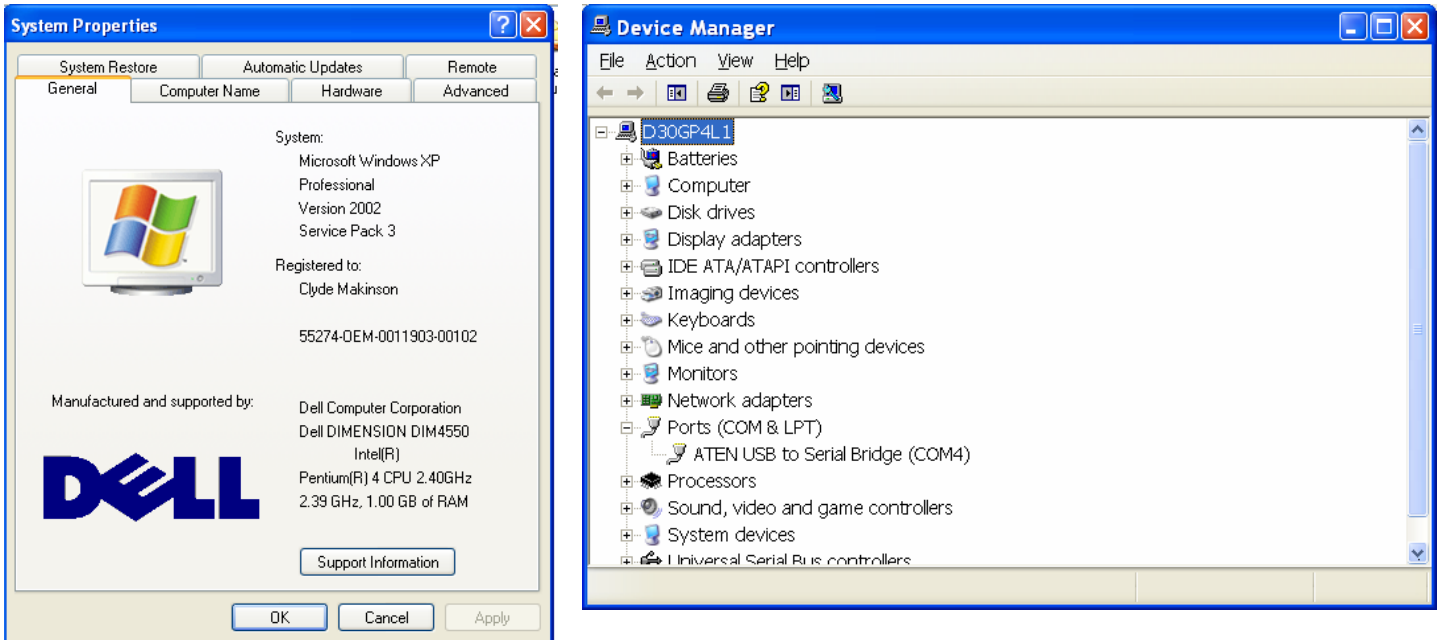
System Properties

System Restore | Automatic Updates | Remote
General | Computer Name | Hardware | Advanced

System:
Microsoft Windows XP
Professional
Version 2002
Service Pack 3

Registered to:
Clyde Makinson

55274-OEM-0011903-00102

Manufactured and supported by:

DELL

Dell Computer Corporation
Dell DIMENSION DIM4550
Intel(R)
Pentium(R) 4 CPU 2.40GHz
2.39 GHz, 1.00 GB of RAM

Support Information

OK | Cancel | Apply

Device Manager

File Action View Help

D30GP4L1
Batteries
Computer
Disk drives
Display adapters
IDE ATA/ATAPI controllers
Imaging devices
Keyboards
Mice and other pointing devices
Monitors
Network adapters
Ports (COM & LPT)
ATEN USB to Serial Bridge (COM4)
Processors
Sound, video and game controllers
System devices
Universal Serial Bus controllers